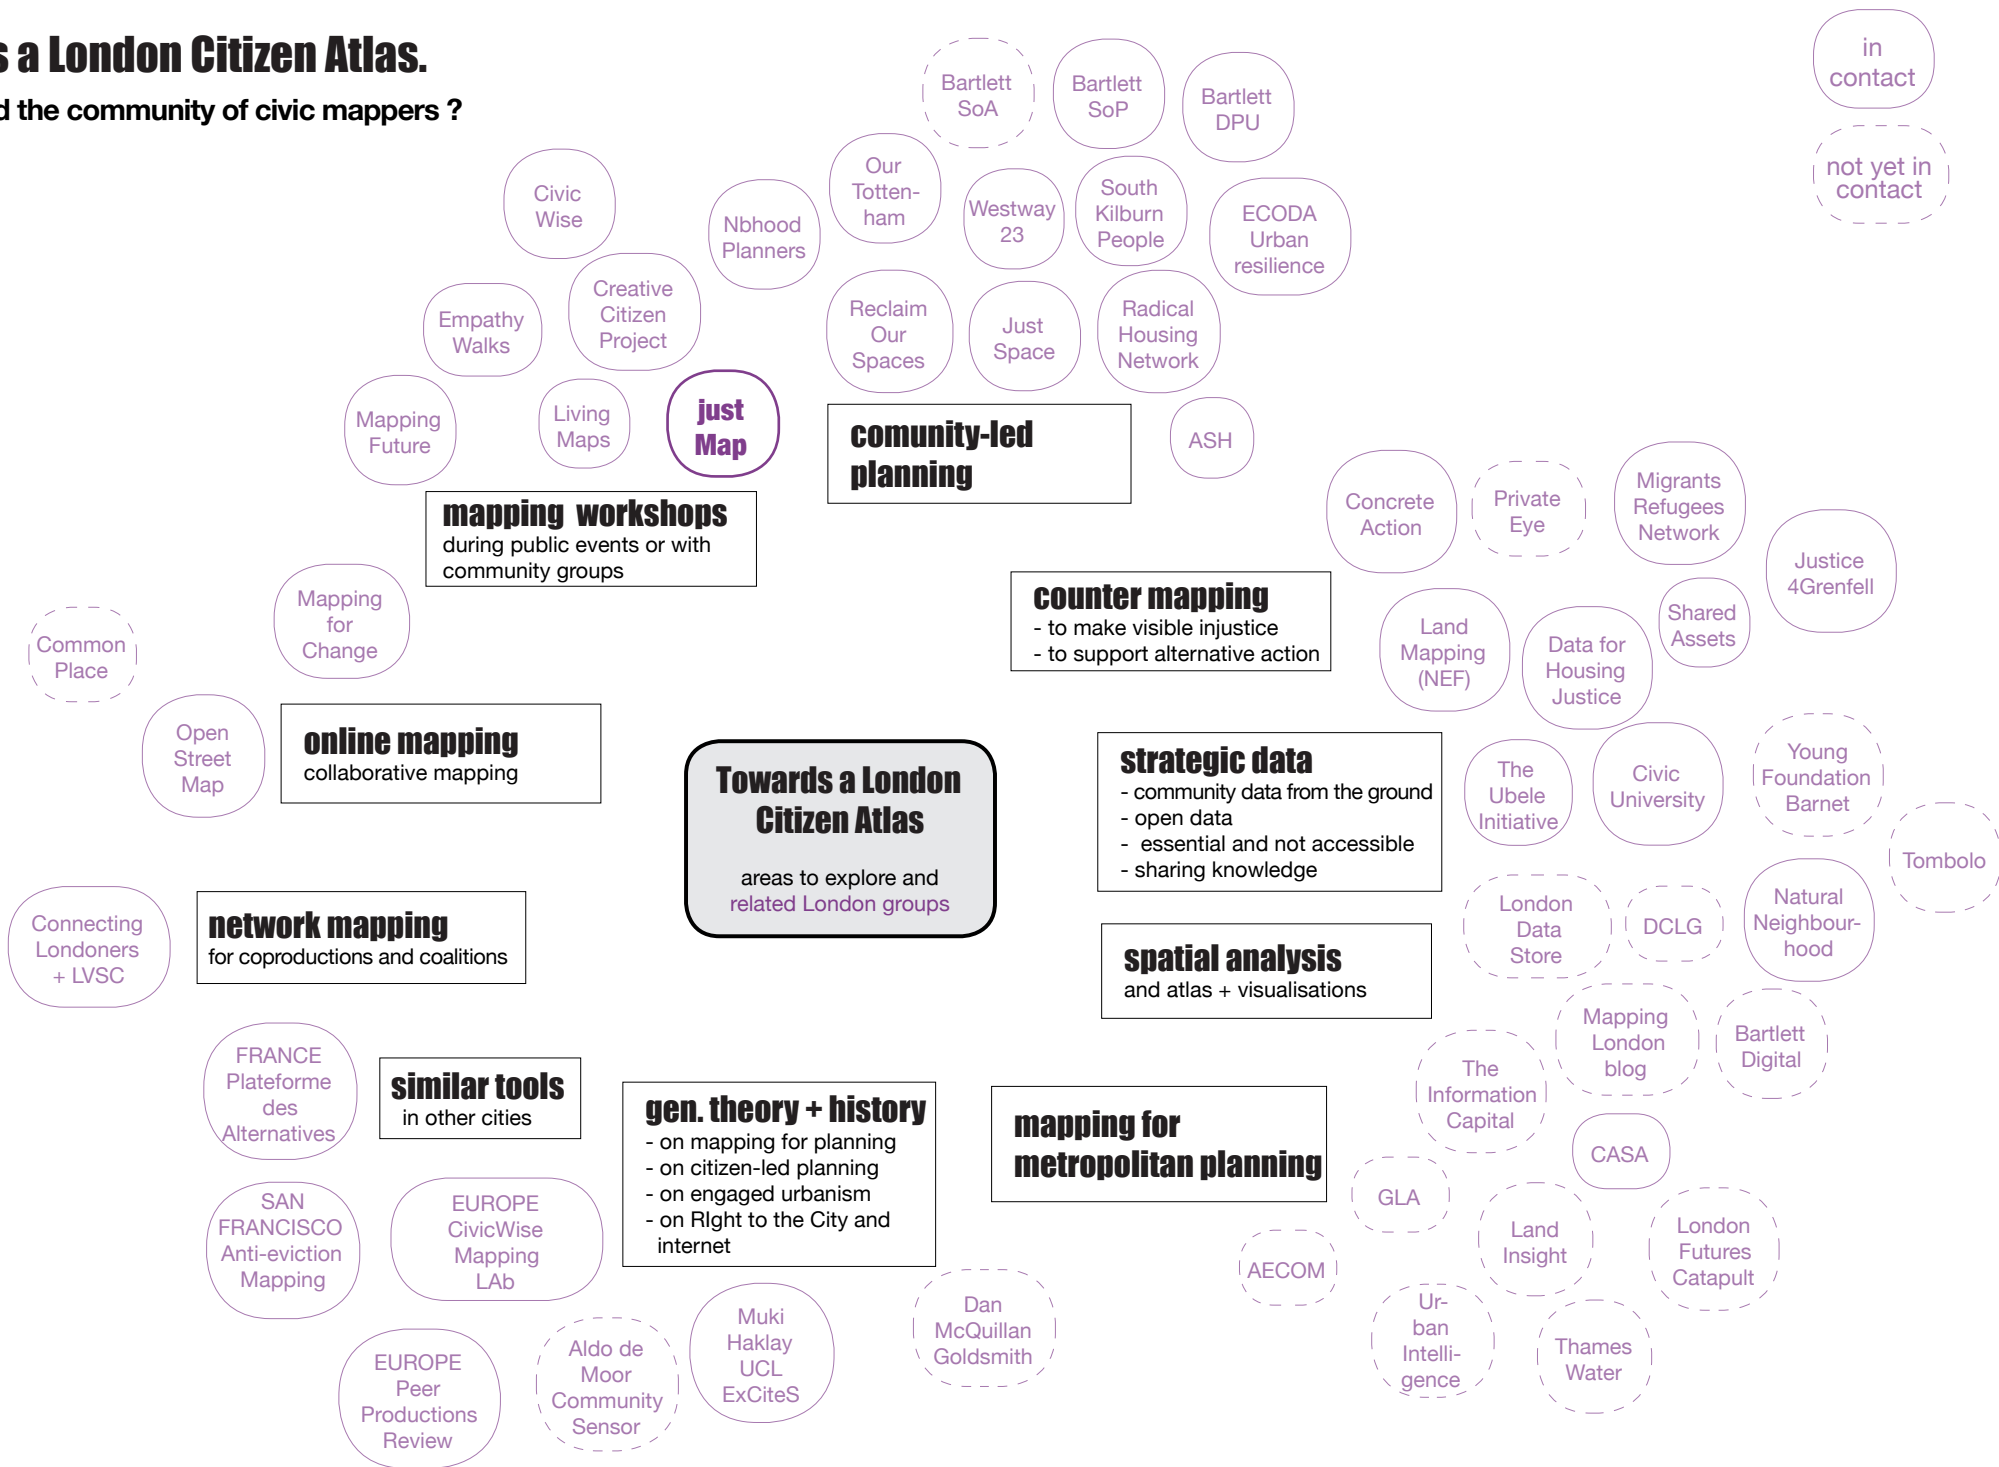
s a London Citizen Atlas.
d the community of civic mappers ?

in contact

not yet in contact

Bartlett SoA

Bartlett SoP

Bartlett DPU

Civic Wise

Nbhood Planners

Our Totten-ham

Westway 23

South Kilburn People

ECODA Urban resilience

Empathy Walks

Creative Citizen Project

Reclaim Our Spaces

Just Space

Radical Housing Network

Mapping Future

Living Maps

just Map

comunity-led planning

ASH

mapping workshops
during public events or with community groups

Concrete Action

Private Eye

Migrants Refugees Network

Justice 4Grenfell

Mapping for Change

Common Place

counter mapping
- to make visible injustice
- to support alternative action

Land Mapping (NEF)

Data for Housing Justice

Shared Assets

Open Street Map

online mapping
collaborative mapping

Towards a London Citizen Atlas

areas to explore and related London groups

strategic data
- community data from the ground
- open data
- essential and not accessible
- sharing knowledge

The Ubele Initiative

Civic University

Young Foundation Barnet

Tombolo

Connecting Londoners + LVSC

network mapping
for coproductions and coalitions

spatial analysis
and atlas + visualisations

London Data Store

DCLG

Natural Neighbour-hood

Mapping London blog

Bartlett Digital

FRANCE Plateforme des Alternatives

similar tools
in other cities

gen. theory + history
- on mapping for planning
- on citizen-led planning
- on engaged urbanism
- on RIght to the City and internet

mapping for metropolitan planning

The Information Capital

CASA

GLA

Land Insight

London Futures Catapult

AECOM

SAN FRANCISCO Anti-eviction Mapping

EUROPE CivicWise Mapping LAb

Dan McQuillan Goldsmith

Ur-ban Intelli-gence

Thames Water

EUROPE Peer Productions Review

Aldo de Moor Community Sensor

Muki Haklay UCL ExCiteS